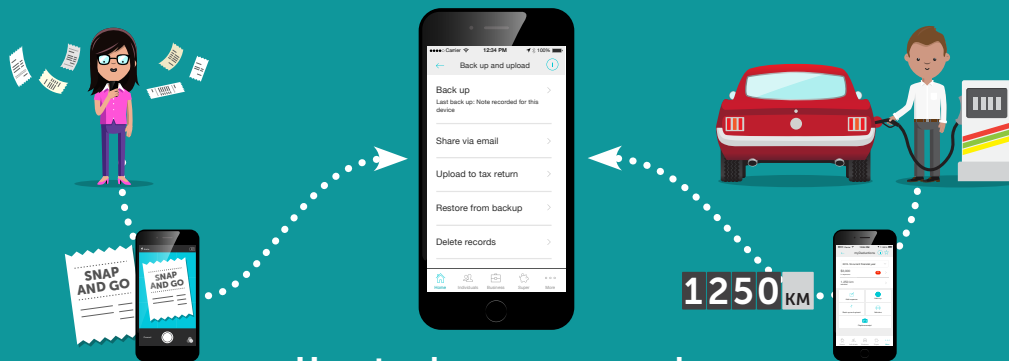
Carrier 12:34 PM 100%

Back up and upload

Back up

Last back up: Note recorded for this device

Share via email

Upload to tax return

Restore from backup

Delete records

Income Deductions Business Super More

SNAP AND GO

SNAP AND GO

1250 KM